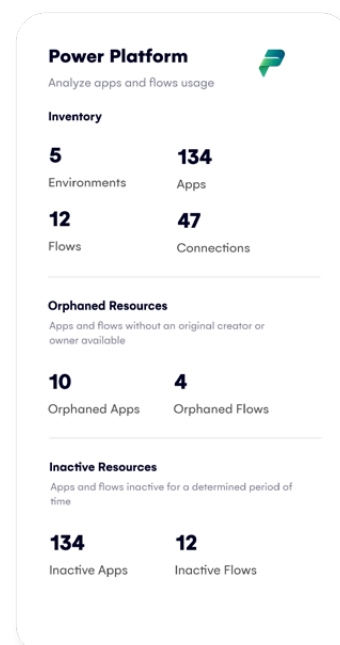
Power Platform

Analyze apps and flows usage

Inventory

5
Environments

134
Apps

12
Flows

47
Connections

Orphaned Resources

Apps and flows without an original creator or owner available

10
Orphaned Apps

4
Orphaned Flows

Inactive Resources

Apps and flows inactive for a determined period of time

134
Inactive Apps

12
Inactive Flows